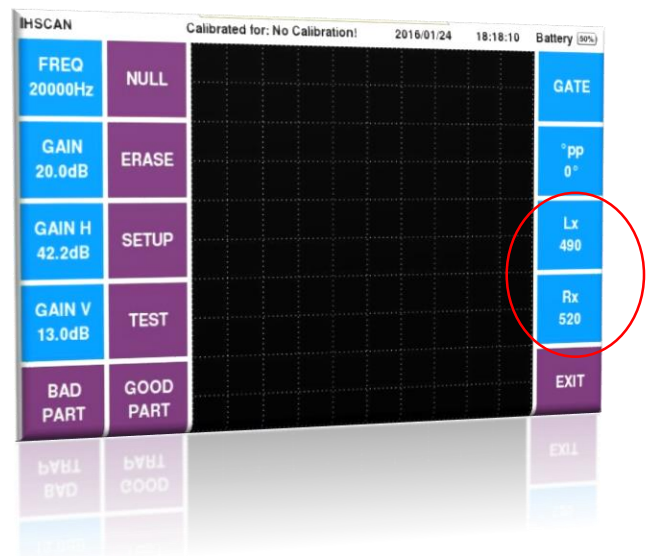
IHSCAN Calibrated for: No Calibration! 2016/01/24 18:18:10 Battery 50%

FREQ
20000Hz

NULL

GAIN
20.0dB

ERASE

GAIN H
42.2dB

SETUP

GAIN V
13.0dB

TEST

BAD
PART

GOOD
PART

GATE

°pp
0°

Lx
490

Rx
520

EXIT